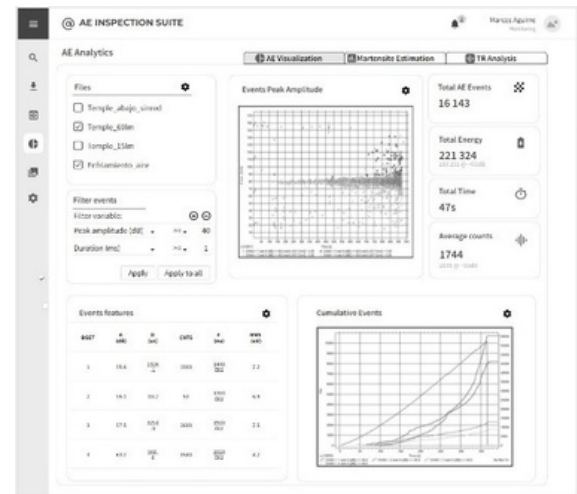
AE INSPECTION SUITE

Marcos Aguirre
Monitoring

AE Analytics

AE Visualization | Martensite Estimation | TR Analysis

Files
☐ Temple_abajo_sinred
☑ Temple_60m
☐ Temple_15m
☑ Enfriamiento_aire

Filter events
Filter variable:
Peak amplitude [dB] >= 40
Duration [ms] >= 1
Apply | Apply to all

Events Peak Amplitude

Total AE Events
16 143

Total Energy
221 324
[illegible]

Total Time
47s

Average counts
1744
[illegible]

Events features

| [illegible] | A (dB) | D (us) | CNTS | F (Hz) | RMS (uV) |
|---|---|---|---|---|---|
| 1 | 18.6 | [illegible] | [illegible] | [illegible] | 2.3 |
| 2 | 19.3 | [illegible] | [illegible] | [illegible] | 4.4 |
| 3 | 17.5 | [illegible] | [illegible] | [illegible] | 2.5 |
| 4 | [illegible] | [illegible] | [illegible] | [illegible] | 4.2 |

Cumulative Events